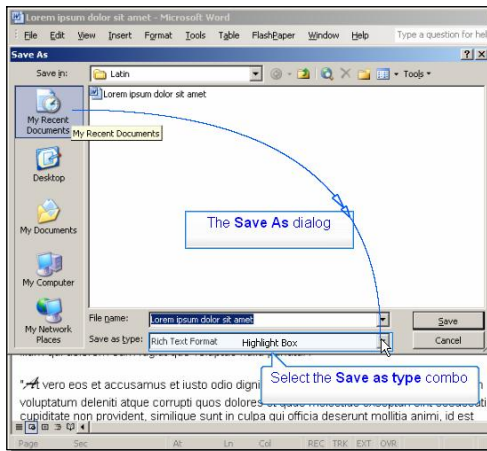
Lorem ipsum dolor sit amet - Microsoft Word

File Edit View Insert Format Tools Table FlashPaper Window Help Type a question for hel

Save As

Save in: Latin

Tools

Lorem ipsum dolor sit amet

My Recent Documents

My Recent Documents

Desktop

My Documents

My Computer

My Network Places

The Save As dialog

File name: Lorem ipsum dolor sit amet

Save as type: Rich Text Format Highlight Box

Save

Cancel

Select the Save as type combo

"At vero eos et accusamus et iusto odio digni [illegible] voluptatum deleniti atque corrupti quos dolores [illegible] cupiditate non provident, similique sunt in culpa qui officia deserunt mollitia animi, id est

Page Sec At Ln Col REC TRK EXT OVR